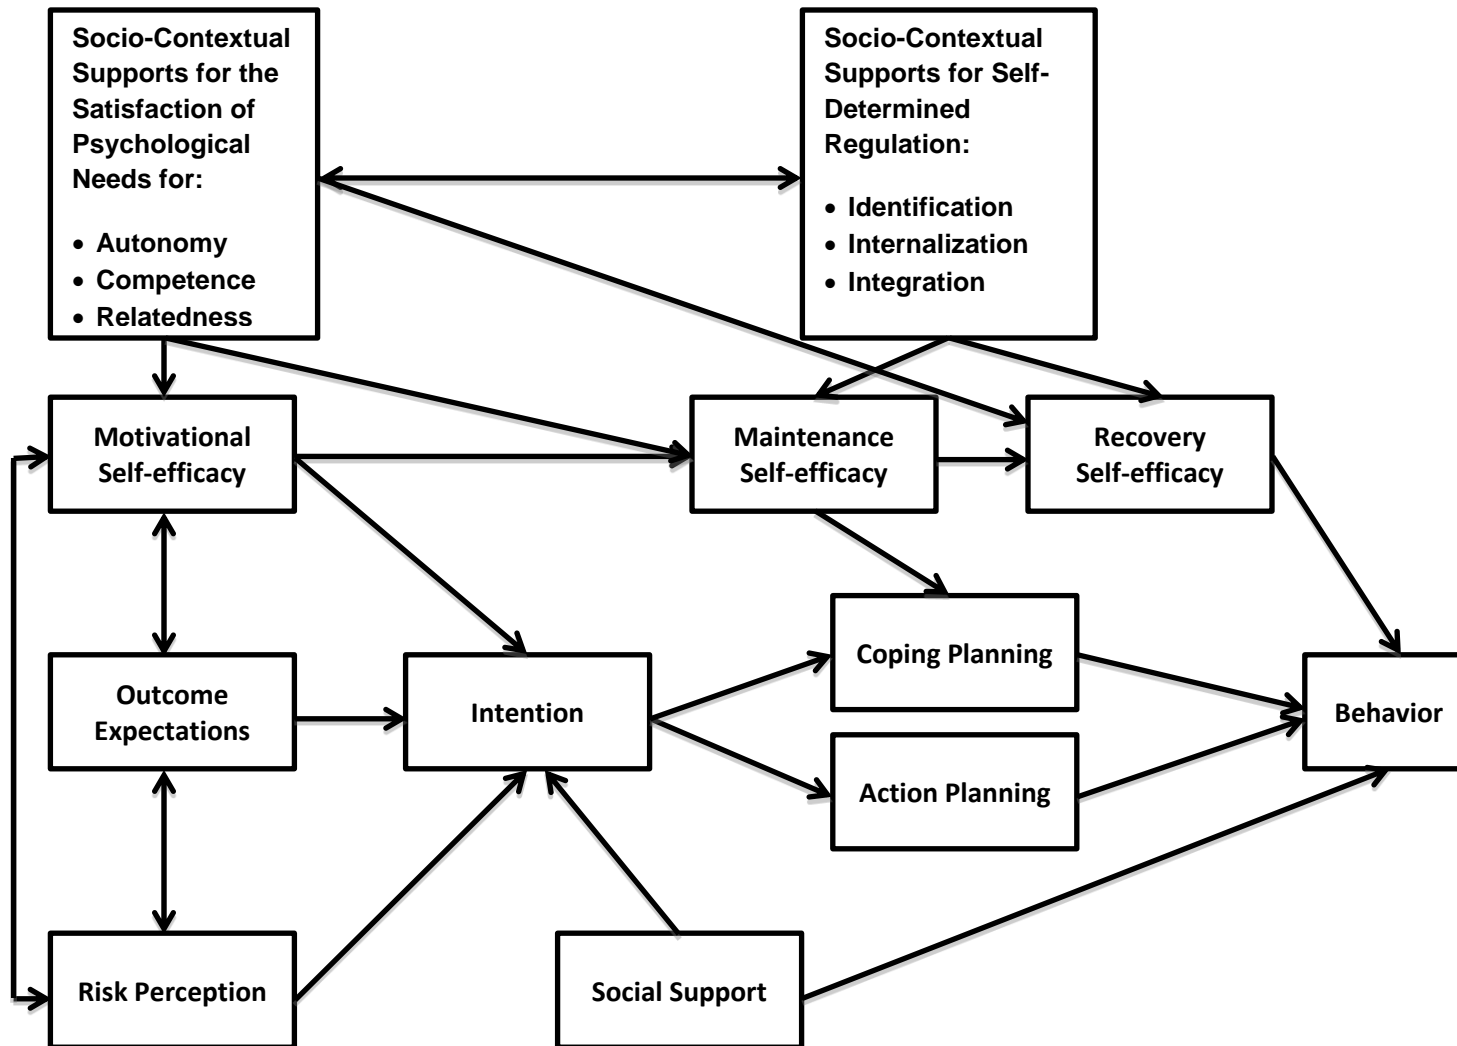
Socio-Contextual Supports for the Satisfaction of Psychological Needs for:

• Autonomy
• Competence
• Relatedness

Socio-Contextual Supports for Self-Determined Regulation:

• Identification
• Internalization
• Integration

Motivational Self-efficacy

Maintenance Self-efficacy

Recovery Self-efficacy

Outcome Expectations

Intention

Coping Planning

Action Planning

Behavior

Risk Perception

Social Support